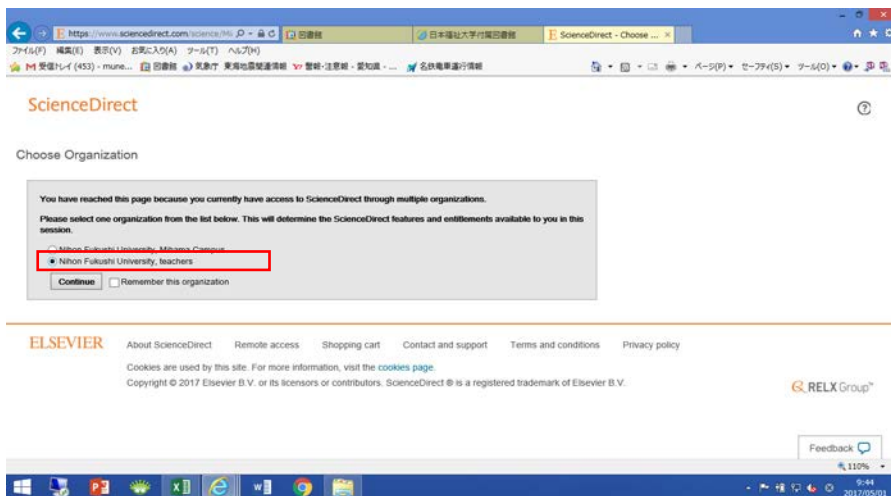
https://www.sciencedirect.com/science/Mi 図書館 日本福祉大学付属図書館 ScienceDirect - Choose ...

ファイル(F) 編集(E) 表示(V) お気に入り(A) ツール(T) ヘルプ(H)

受信トレイ (453) - mune... 図書館 気象庁 東海地震関連情報 警報・注意報 - 愛知県 - ... 名鉄電車運行情報

ページ(P) セーフティ(S) ツール(O)

ScienceDirect

Choose Organization

You have reached this page because you currently have access to ScienceDirect through multiple organizations.

Please select one organization from the list below. This will determine the ScienceDirect features and entitlements available to you in this session.

Nihon Fukushi University, Mihama Campus

Nihon Fukushi University, teachers

Continue Remember this organization

ELSEVIER About ScienceDirect Remote access Shopping cart Contact and support Terms and conditions Privacy policy

Cookies are used by this site. For more information, visit the cookies page.

Copyright © 2017 Elsevier B.V. or its licensors or contributors. ScienceDirect ® is a registered trademark of Elsevier B.V.

RELX Group™

Feedback

110%

9:44
2017/05/0